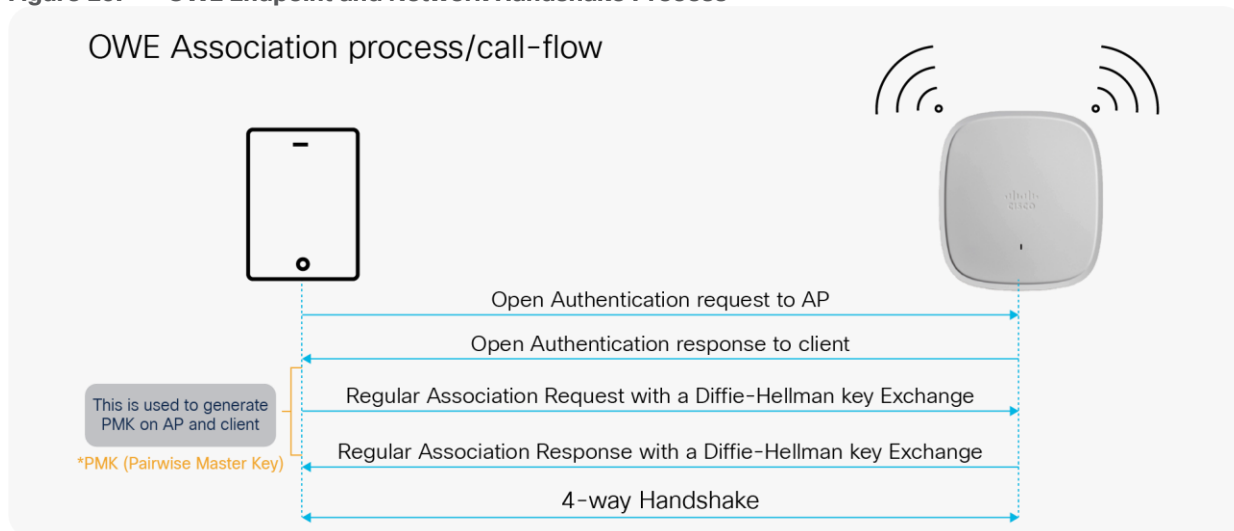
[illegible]

OWE Association process/call-flow

Open Authentication request to AP

Open Authentication response to client

This is used to generate PMK on AP and client

Regular Association Request with a Diffie-Hellman key Exchange

Regular Association Response with a Diffie-Hellman key Exchange

*PMK (Pairwise Master Key)

4-way Handshake